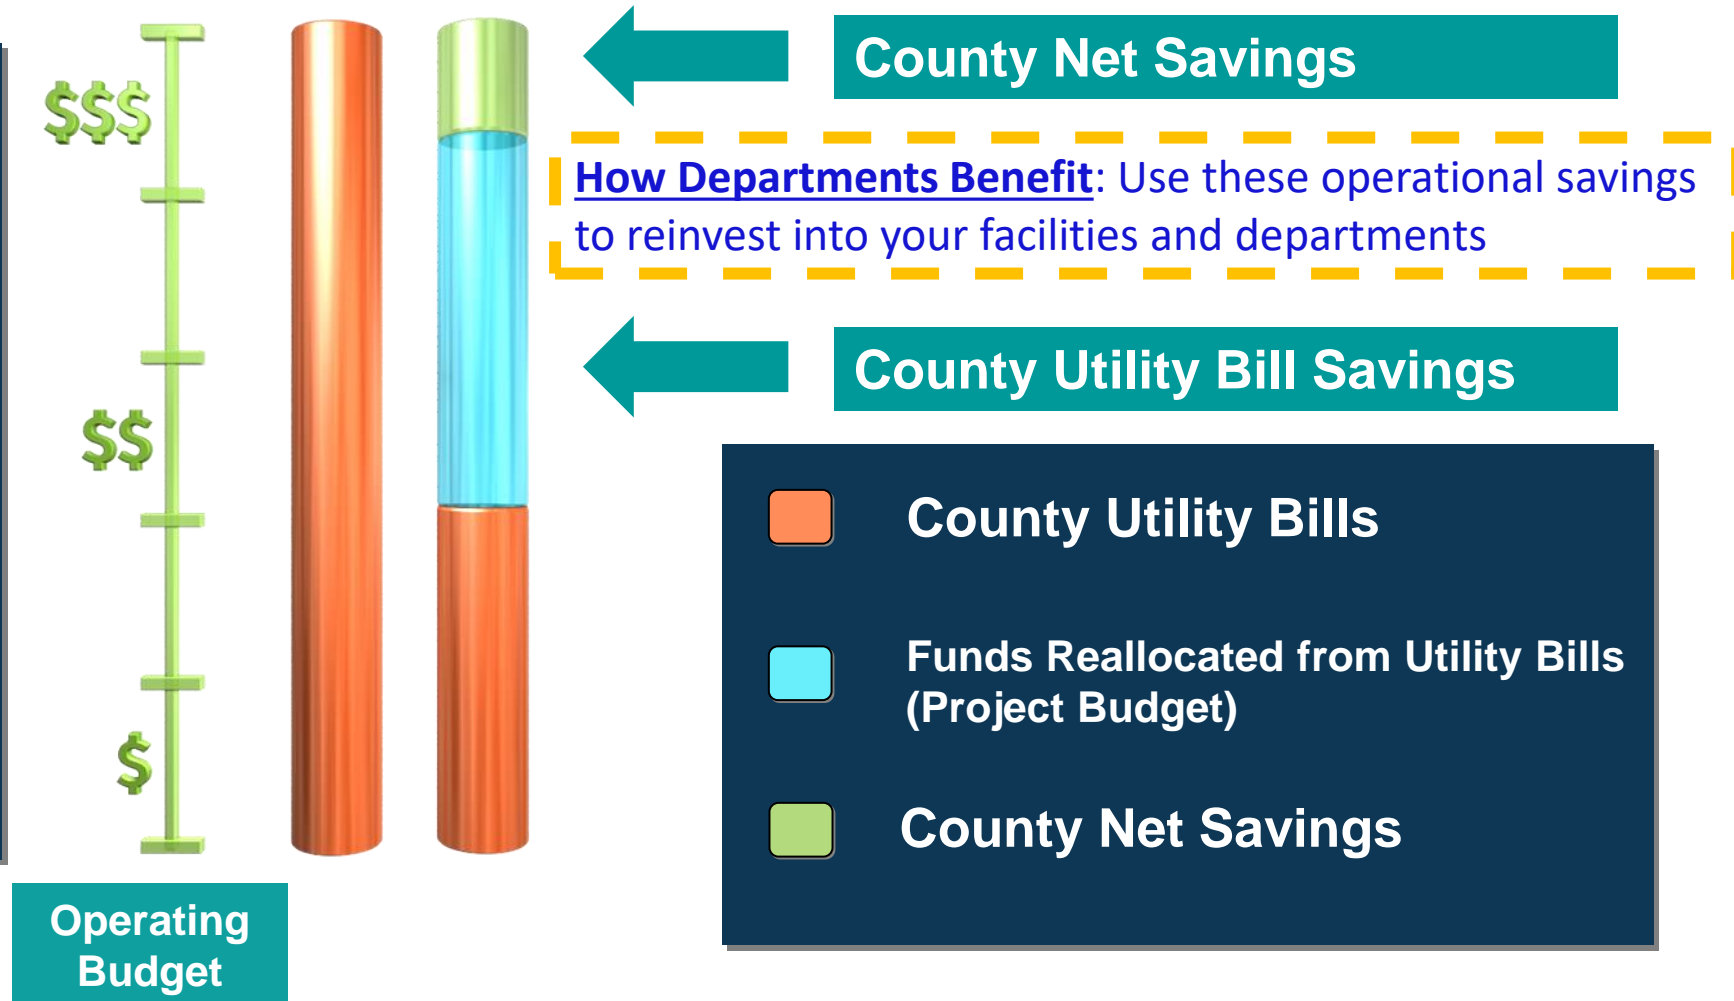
$$$

$$

$

Operating Budget

County Net Savings

How Departments Benefit: Use these operational savings to reinvest into your facilities and departments

County Utility Bill Savings

County Utility Bills

Funds Reallocated from Utility Bills (Project Budget)

County Net Savings